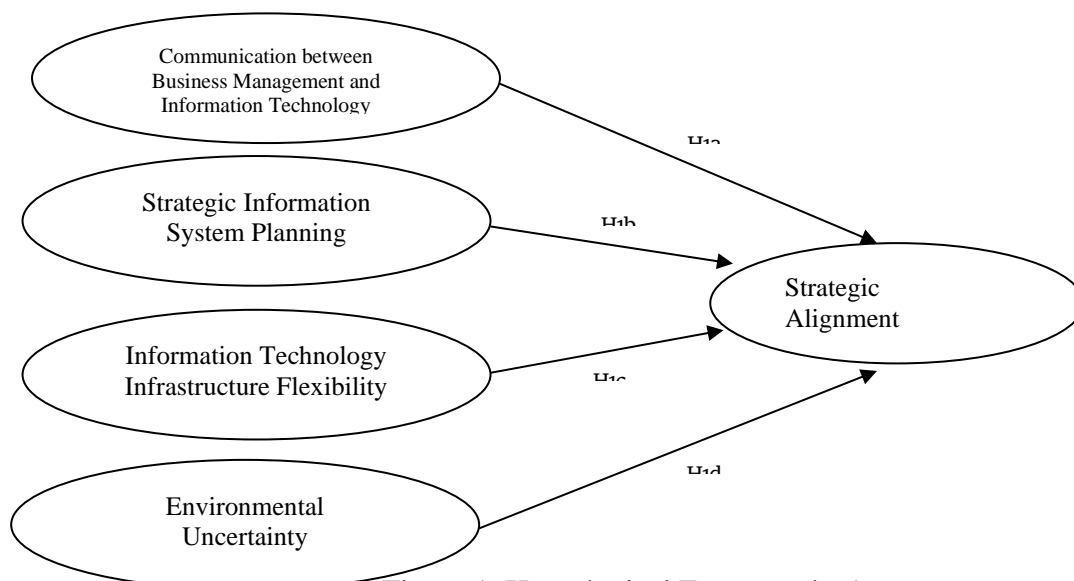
Communication between Business Management and Information Technology

H1a

Strategic Information System Planning

H1b

Strategic Alignment

Information Technology Infrastructure Flexibility

H1c

H1d

Environmental Uncertainty

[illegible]